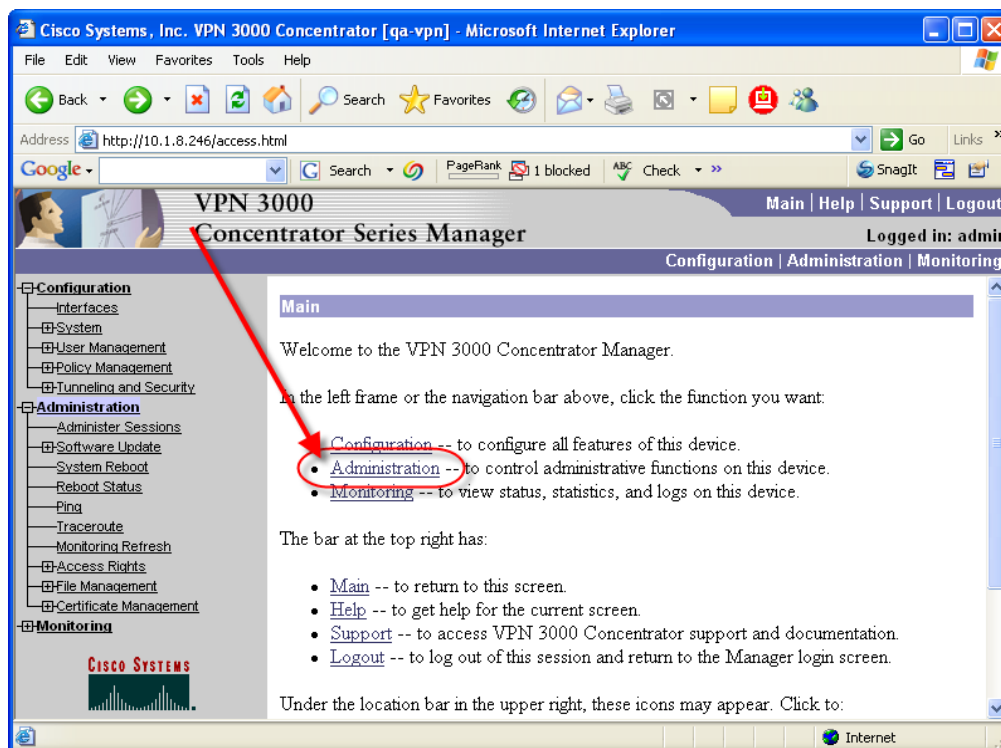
Cisco Systems, Inc. VPN 3000 Concentrator [qa-vpn] - Microsoft Internet Explorer

File Edit View Favorites Tools Help

Back Search Favorites

Address http://10.1.8.246/access.html Go Links

Google Search PageRank 1 blocked Check SnagIt

VPN 3000
Concentrator Series Manager

Main | Help | Support | Logout
Logged in: admi

Configuration | Administration | Monitoring

Configuration
Interfaces
System
User Management
Policy Management
Tunneling and Security
Administration
Administer Sessions
Software Update
System Reboot
Reboot Status
Ping
Traceroute
Monitoring Refresh
Access Rights
File Management
Certificate Management
Monitoring

CISCO SYSTEMS

Main

Welcome to the VPN 3000 Concentrator Manager.

In the left frame or the navigation bar above, click the function you want:

- Configuration -- to configure all features of this device.
- Administration -- to control administrative functions on this device.
- Monitoring -- to view status, statistics, and logs on this device.

The bar at the top right has:

- Main -- to return to this screen.
- Help -- to get help for the current screen.
- Support -- to access VPN 3000 Concentrator support and documentation.
- Logout -- to log out of this session and return to the Manager login screen.

Under the location bar in the upper right, these icons may appear. Click to:

Internet